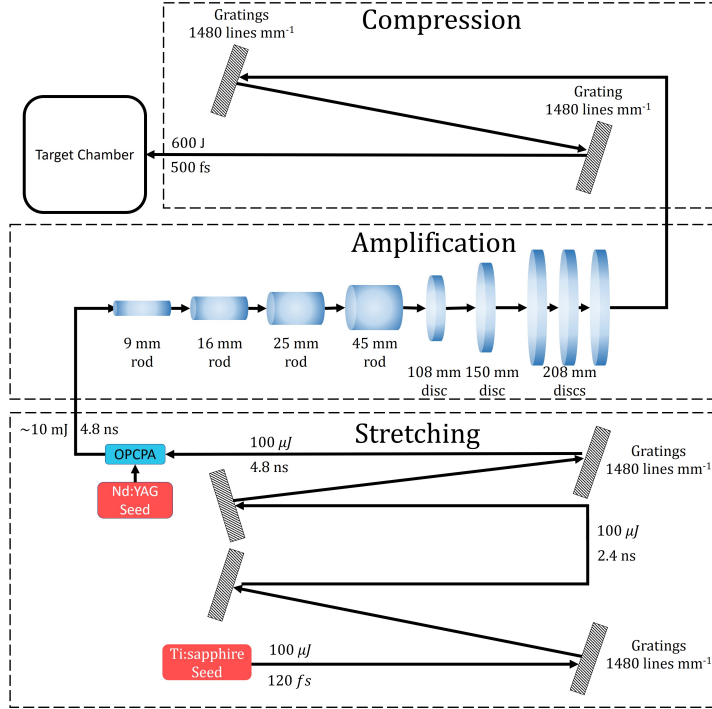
Compression

Gratings
1480 lines mm$^{-1}$

Grating
1480 lines mm$^{-1}$

Target Chamber

600 J

500 fs

Amplification

9 mm rod

16 mm rod

25 mm rod

45 mm rod

108 mm disc

150 mm disc

208 mm discs

~10 mJ

4.8 ns

Stretching

OPCPA

100 $\mu J$

4.8 ns

Gratings
1480 lines mm$^{-1}$

Nd:YAG Seed

100 $\mu J$

2.4 ns

Ti:sapphire Seed

100 $\mu J$

120 $fs$

Gratings
1480 lines mm$^{-1}$